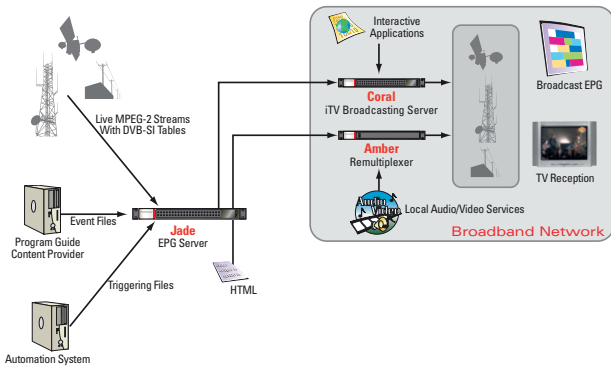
Interactive Applications

Broadcast EPG

Coral
iTV Broadcasting Server

Live MPEG-2 Streams With DVB-SI Tables

Amber
Remultiplexer

TV Reception

Audio Video

Local Audio/Video Services

Event Files

Jade
EPG Server

Program Guide Content Provider

Broadband Network

Triggering Files

HTML

Automation System